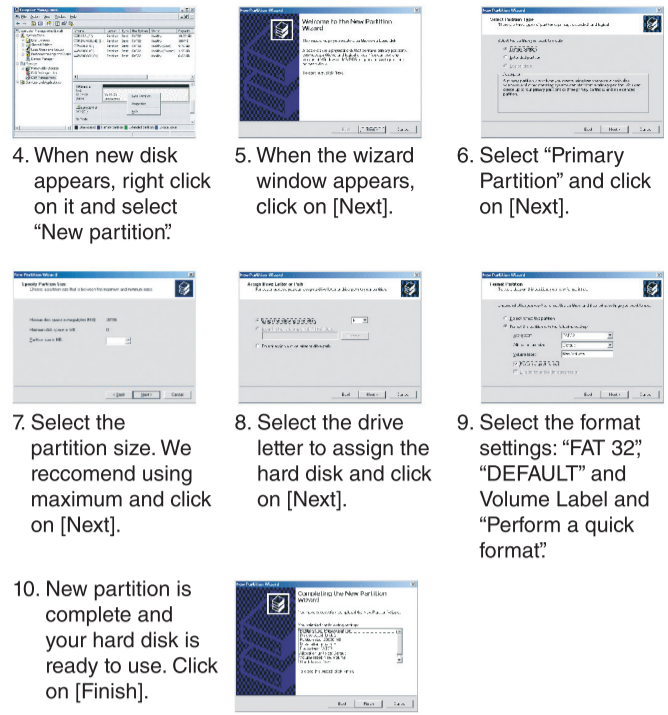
4. When new disk appears, right click on it and select "New partition".

Welcome to the New Partition Wizard

5. When the wizard window appears, click on [Next].

Select Partition Type

6. Select "Primary Partition" and click on [Next].

Specify Partition Size

7. Select the partition size. We reccomend using maximum and click on [Next].

Assign Drive Letter or Path

8. Select the drive letter to assign the hard disk and click on [Next].

Format Partition

9. Select the format settings: "FAT 32", "DEFAULT" and Volume Label and "Perform a quick format".

Completing the New Partition Wizard

10. New partition is complete and your hard disk is ready to use. Click on [Finish].